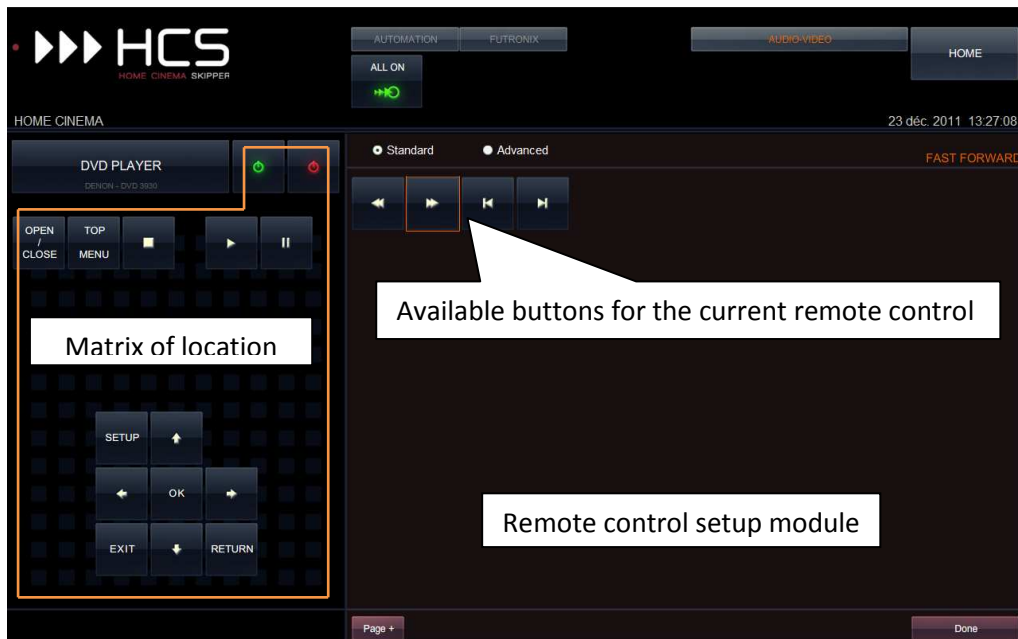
HCS
HOME CINEMA SKIPPER

AUTOMATION
FUTRONIX
ALL ON
AUDIO-VIDEO
HOME

HOME CINEMA
23 déc. 2011 13:27:08

DVD PLAYER
DENON - DVD 3930

Standard
Advanced
FAST FORWARD

OPEN / CLOSE
TOP MENU

Available buttons for the current remote control

Matrix of location

SETUP
OK
EXIT
RETURN

Remote control setup module

Page +
Done